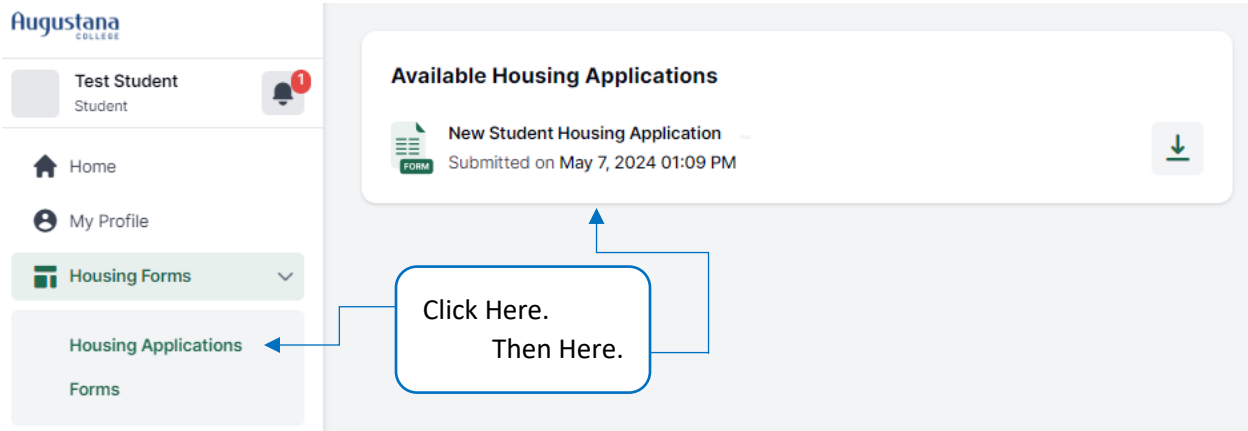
Augustana
COLLEGE

Test Student
Student

1

Home

My Profile

Housing Forms

Housing Applications

Forms

Available Housing Applications

FORM

New Student Housing Application
Submitted on May 7, 2024 01:09 PM

Click Here.
Then Here.